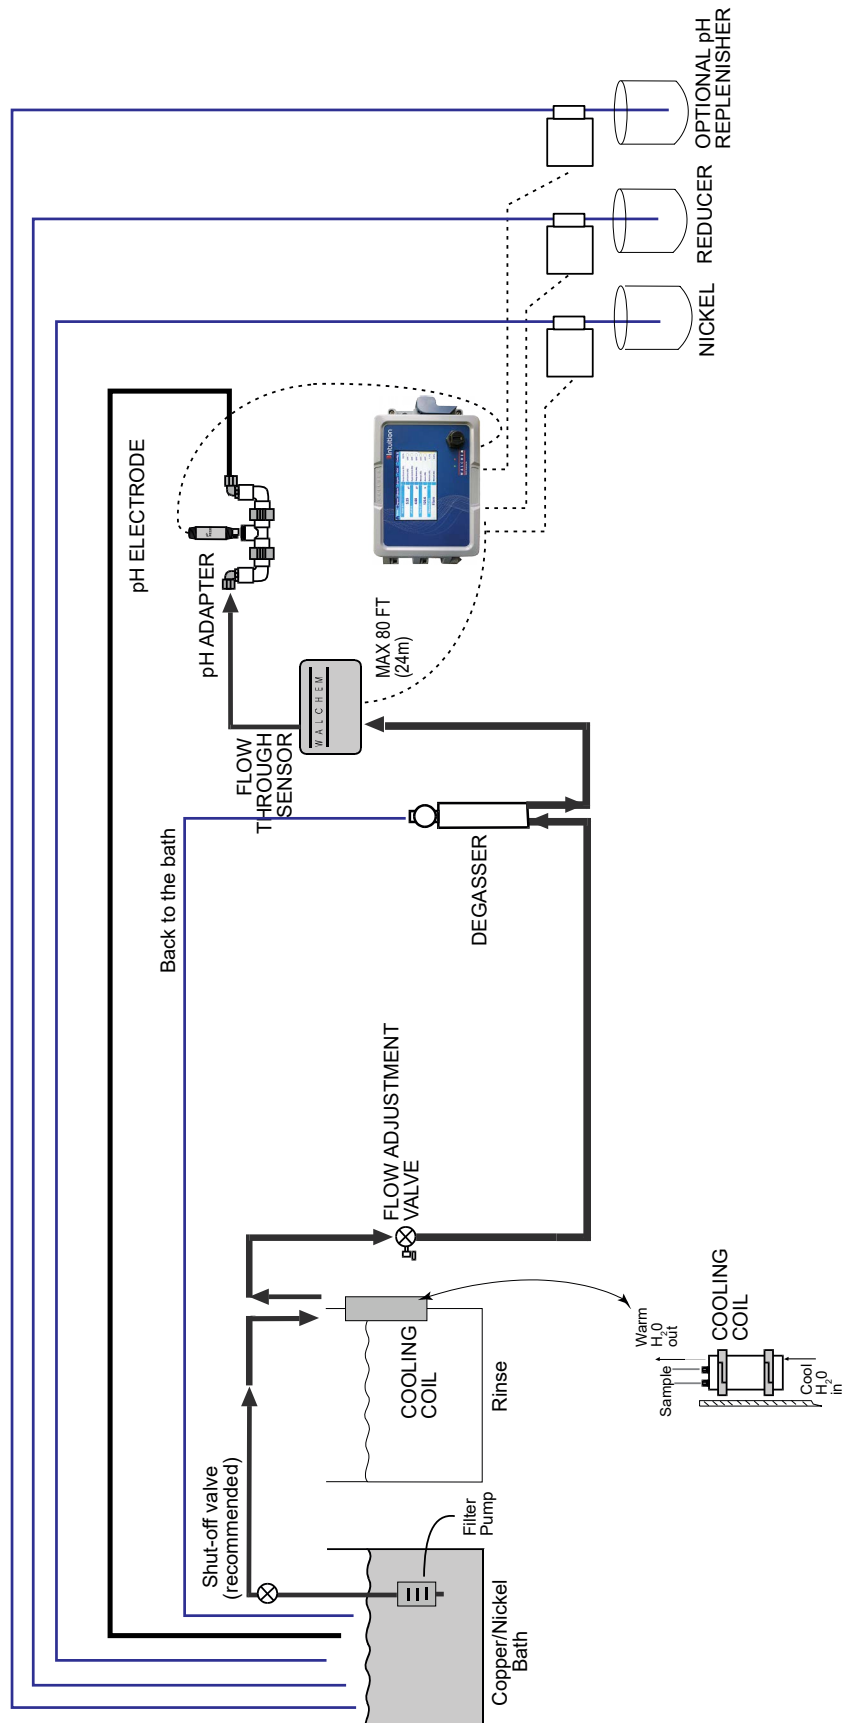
OPTIONAL pH REPLENISHER

REDUCER

NICKEL

pH ELECTRODE

pH ADAPTER

MAX 80 FT (24m)

FLOW THROUGH SENSOR

WALCHEM

Back to the bath

DEGASSER

FLOW ADJUSTMENT VALVE

COOLING COIL

Rinse

Warm $H_20$ out

Sample

Cool $H_20$ in

COOLING COIL

Shut-off valve (recommended)

Filter Pump

Copper/Nickel Bath